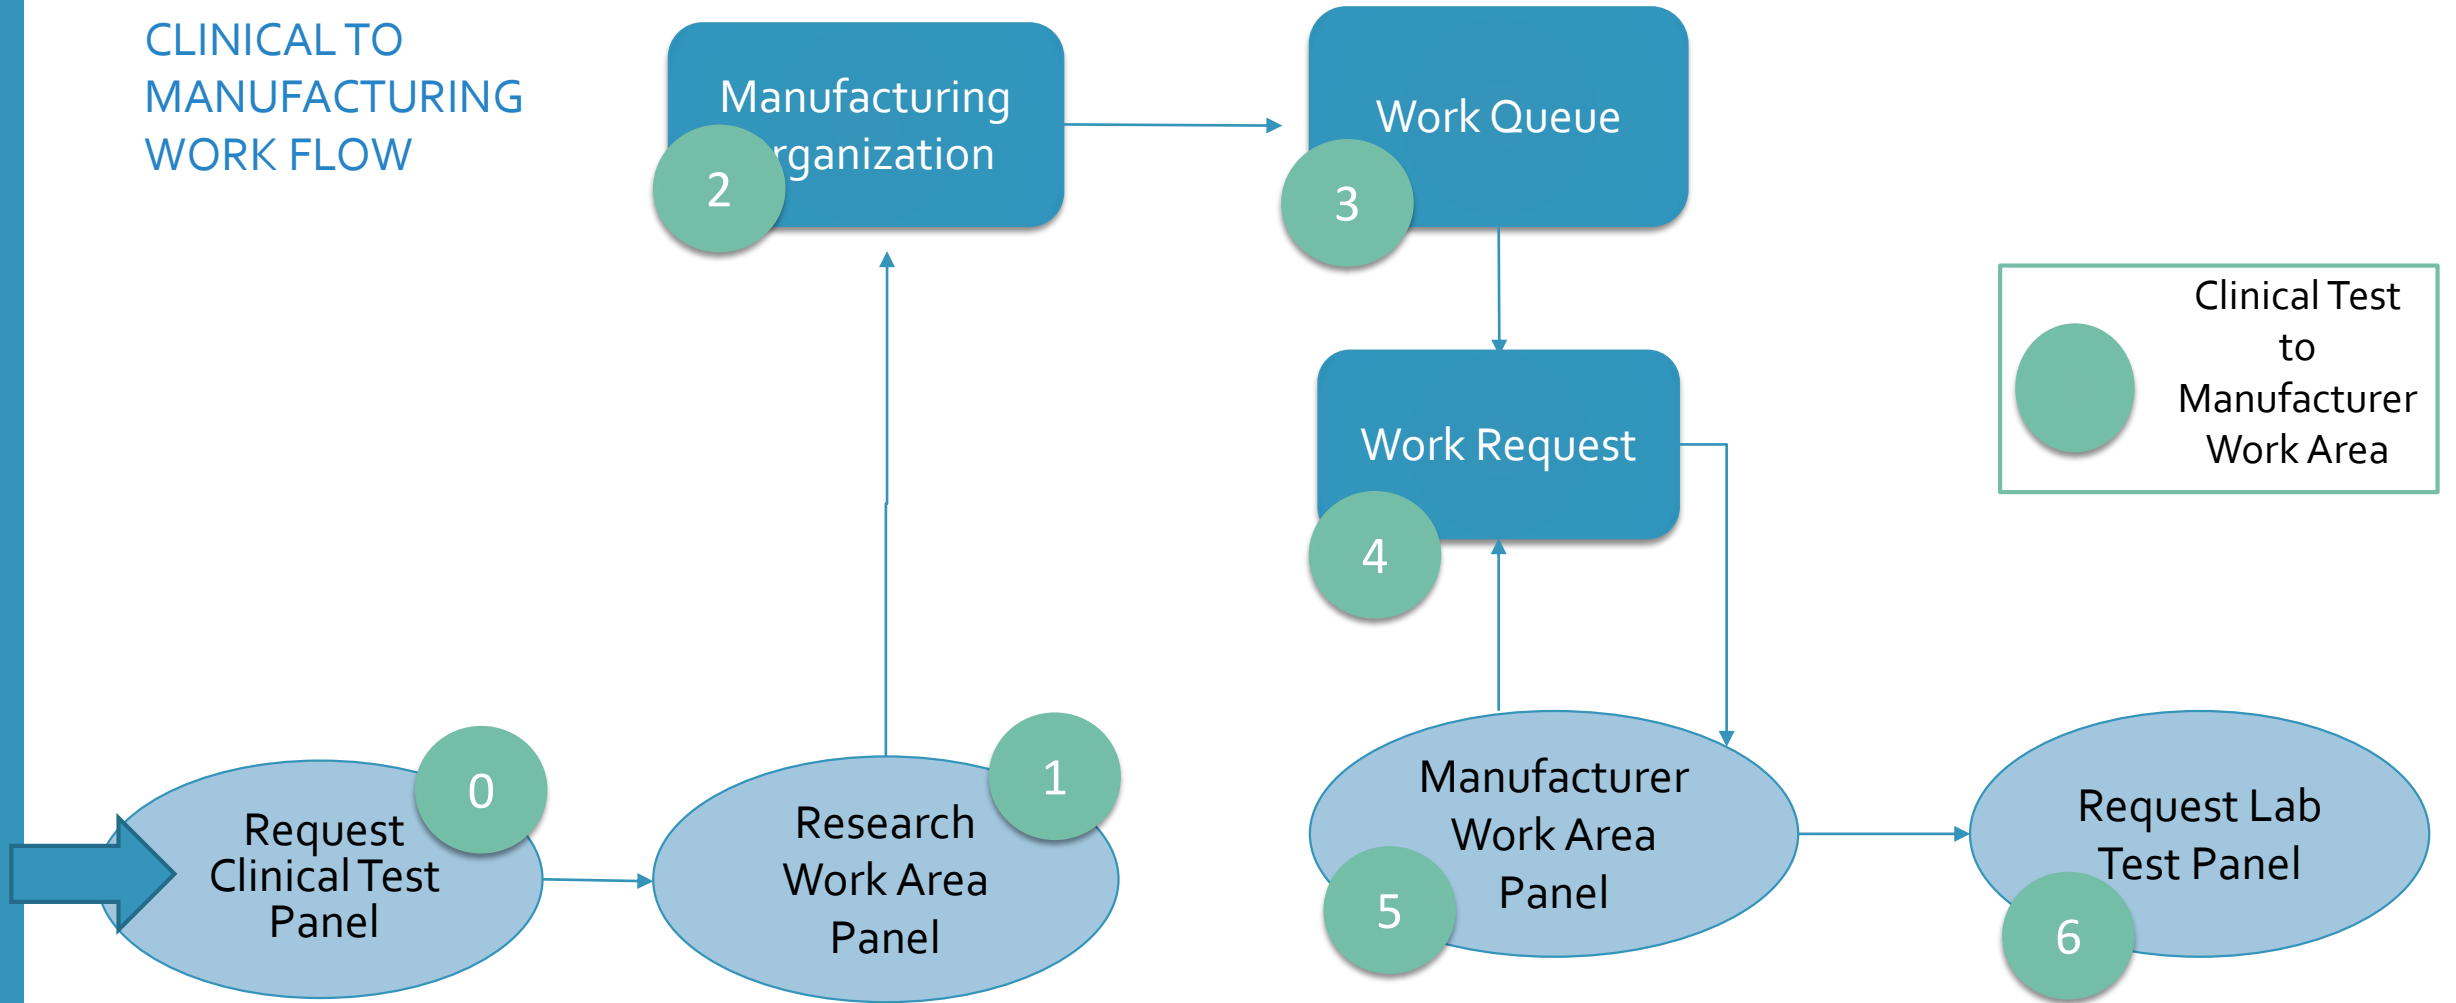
CLINICAL TO MANUFACTURING WORK FLOW

Manufacturing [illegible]rganization

2

Work Queue

3

Work Request

4

Clinical Test to Manufacturer Work Area

Request Clinical Test Panel

0

Research Work Area Panel

1

Manufacturer Work Area Panel

5

Request Lab Test Panel

6